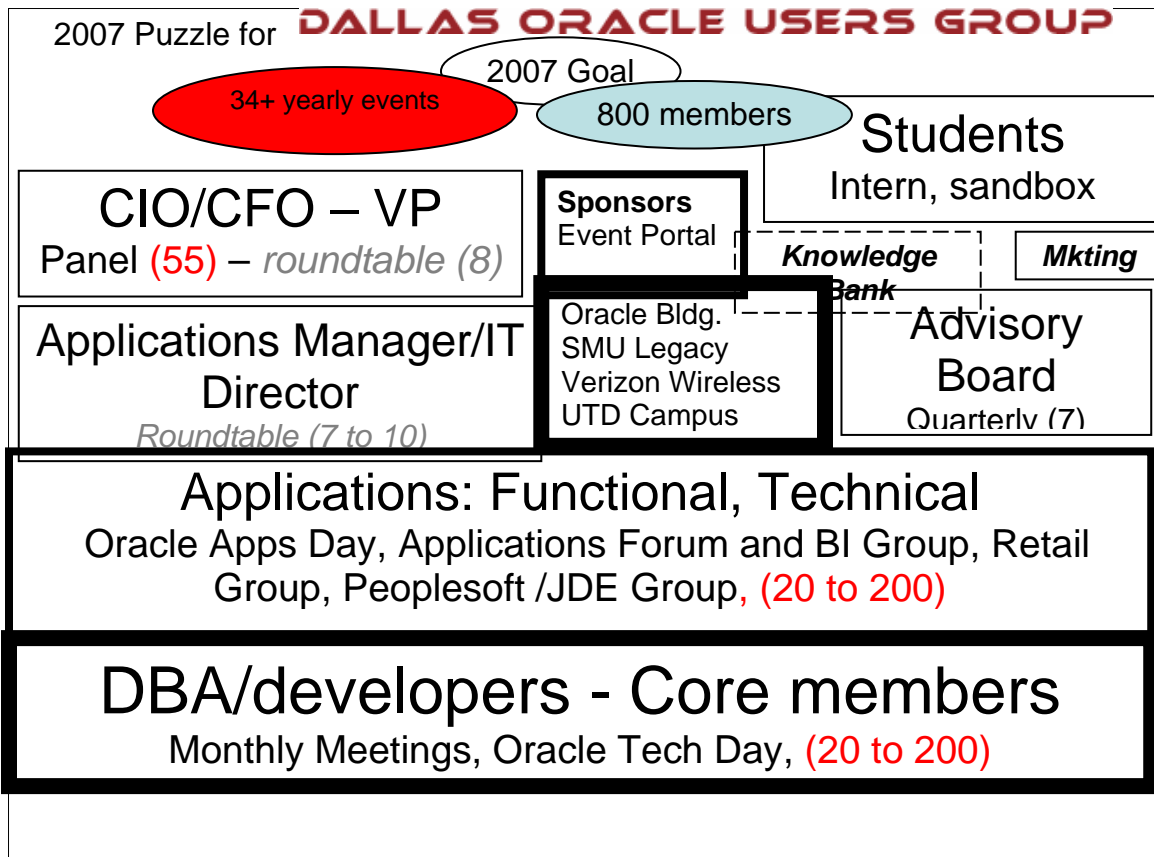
2007 Puzzle for DALLAS ORACLE USERS GROUP

2007 Goal

34+ yearly events

800 members

Students
Intern, sandbox

CIO/CFO – VP
Panel (55) – roundtable (8)

Sponsors
Event Portal

Knowledge Bank

Mkting

Applications Manager/IT Director
Roundtable (7 to 10)

Oracle Bldg.
SMU Legacy
Verizon Wireless
UTD Campus

Advisory Board
Quarterly (7)

Applications: Functional, Technical
Oracle Apps Day, Applications Forum and BI Group, Retail Group, Peoplesoft /JDE Group, (20 to 200)

DBA/developers - Core members
Monthly Meetings, Oracle Tech Day, (20 to 200)